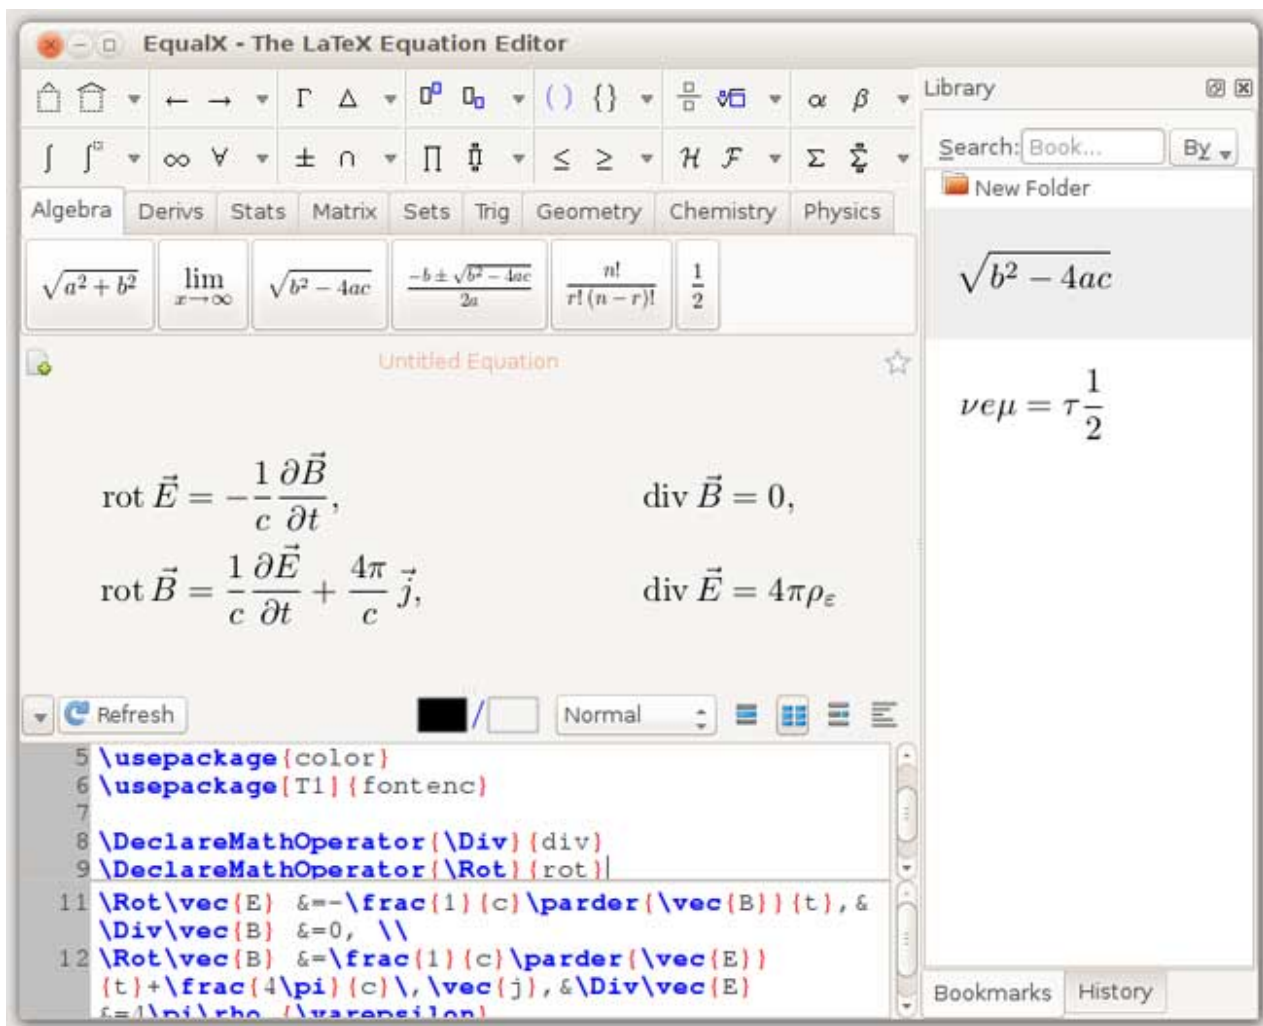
EqualX - The LaTeX Equation Editor

$\leftarrow$ $\rightarrow$ $\Gamma$ $\Delta$ ( ) { } $\alpha$ $\beta$

$\int$ $\infty$ $\forall$ $\pm$ $\cap$ $\prod$ $\leq$ $\geq$ $\mathcal{H}$ $\mathcal{F}$ $\Sigma$

Algebra | Derivs | Stats | Matrix | Sets | Trig | Geometry | Chemistry | Physics

$\sqrt{a^2+b^2}$ | $\lim_{x\to\infty}$ | $\sqrt{b^2-4ac}$ | $\frac{-b\pm\sqrt{b^2-4ac}}{2a}$ | $\frac{n!}{r!(n-r)!}$ | $\frac{1}{2}$

Untitled Equation

$\operatorname{rot}\vec{E} = -\frac{1}{c}\frac{\partial\vec{B}}{\partial t}$, $\operatorname{div}\vec{B} = 0$,

$\operatorname{rot}\vec{B} = \frac{1}{c}\frac{\partial\vec{E}}{\partial t} + \frac{4\pi}{c}\vec{j}$, $\operatorname{div}\vec{E} = 4\pi\rho_\varepsilon$

Refresh Normal

5 \usepackage{color}
6 \usepackage[T1]{fontenc}
7
8 \DeclareMathOperator{\Div}{div}
9 \DeclareMathOperator{\Rot}{rot}

11 \Rot\vec{E} &=-\frac{1}{c}\parder{\vec{B}}{t},& \Div\vec{B} &=0, \\
12 \Rot\vec{B} &=\frac{1}{c}\parder{\vec{E}}{t}+\frac{4\pi}{c}\,\vec{j},&\Div\vec{E} &=4\pi\rho_{\varepsilon}

Library

Search: Book... By

New Folder

$\sqrt{b^2-4ac}$

$\nu e\mu = \tau\frac{1}{2}$

Bookmarks | History